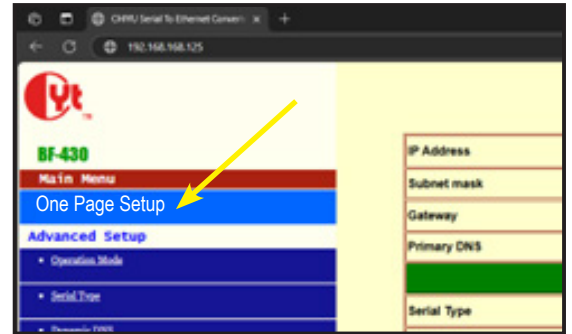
CHIYU Serial To Ethernet Conver

192.168.168.125

BF-430

Main Menu

One Page Setup

Advanced Setup

• Operation Mode

• Serial Type

• Dynamic DNS

IP Address

Subnet mask

Gateway

Primary DNS

Serial Type